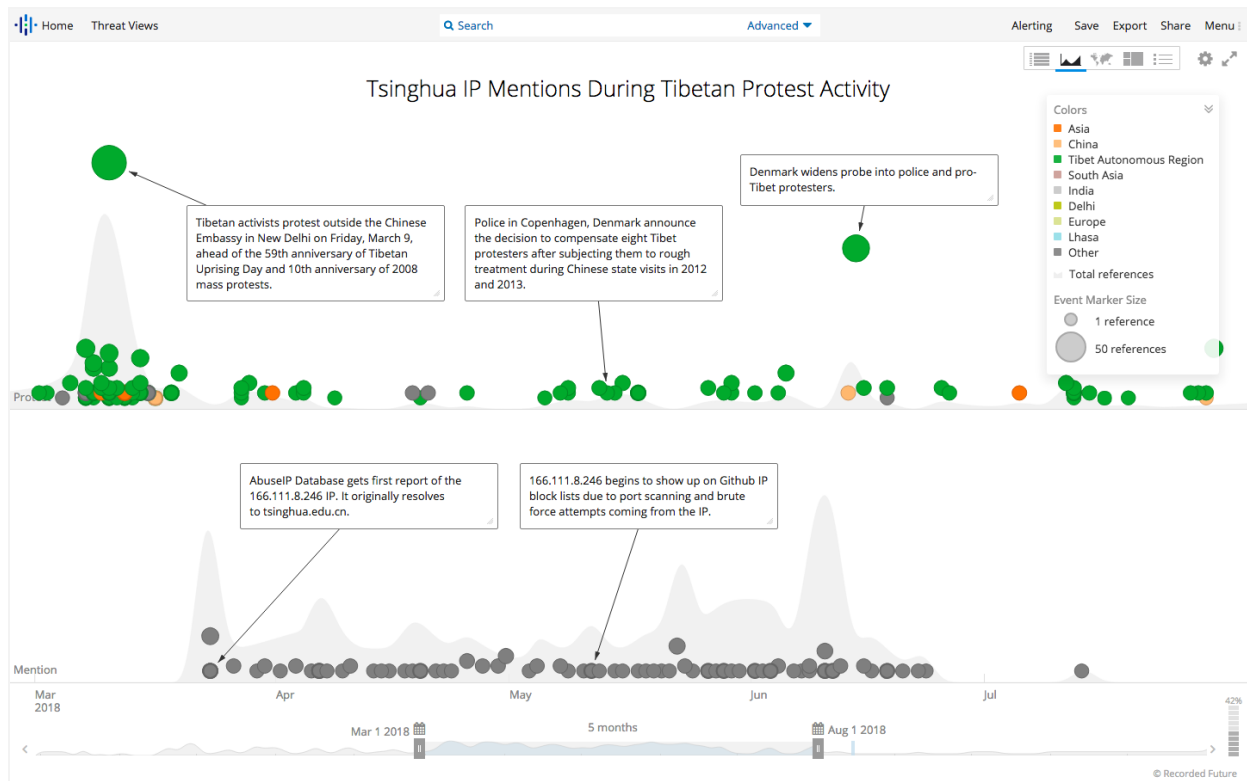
Home Threat Views Search Advanced Alerting Save Export Share Menu

Tsinghua IP Mentions During Tibetan Protest Activity

Colors
Asia
China
Tibet Autonomous Region
South Asia
India
Delhi
Europe
Lhasa
Other
Total references
Event Marker Size
1 reference
50 references

Tibetan activists protest outside the Chinese Embassy in New Delhi on Friday, March 9, ahead of the 59th anniversary of Tibetan Uprising Day and 10th anniversary of 2008 mass protests.

Police in Copenhagen, Denmark announce the decision to compensate eight Tibet protesters after subjecting them to rough treatment during Chinese state visits in 2012 and 2013.

Denmark widens probe into police and pro-Tibet protesters.

Protest

AbuseIP Database gets first report of the 166.111.8.246 IP. It originally resolves to tsinghua.edu.cn.

166.111.8.246 begins to show up on Github IP block lists due to port scanning and brute force attempts coming from the IP.

Mention

Mar 2018 Apr May Jun Jul

Mar 1 2018 5 months Aug 1 2018

42%

© Recorded Future